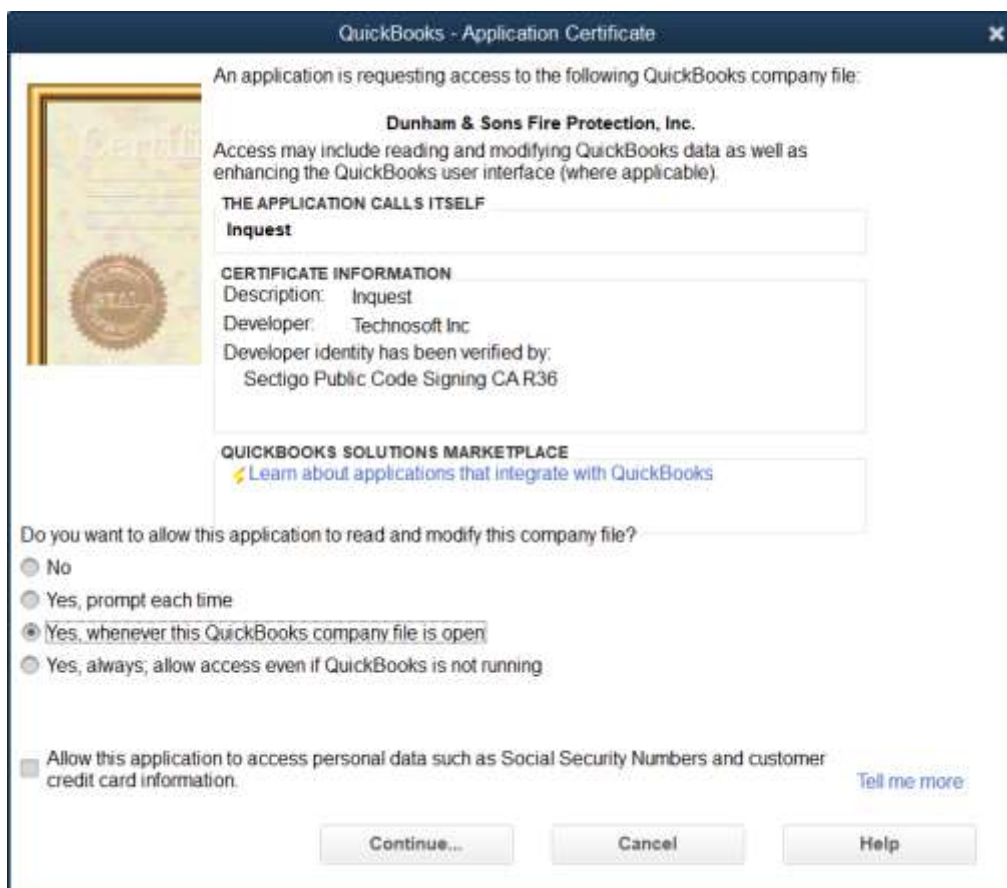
QuickBooks - Application Certificate

An application is requesting access to the following QuickBooks company file:

Dunham & Sons Fire Protection, Inc.

Access may include reading and modifying QuickBooks data as well as enhancing the QuickBooks user interface (where applicable).

THE APPLICATION CALLS ITSELF

Inquest

CERTIFICATE INFORMATION

Description: Inquest

Developer: Technosoft Inc

Developer identity has been verified by:

Sectigo Public Code Signing CA R36

QUICKBOOKS SOLUTIONS MARKETPLACE

Learn about applications that integrate with QuickBooks

Do you want to allow this application to read and modify this company file?

No

Yes, prompt each time

Yes, whenever this QuickBooks company file is open

Yes, always; allow access even if QuickBooks is not running

Allow this application to access personal data such as Social Security Numbers and customer credit card information.

Tell me more

Continue...

Cancel

Help